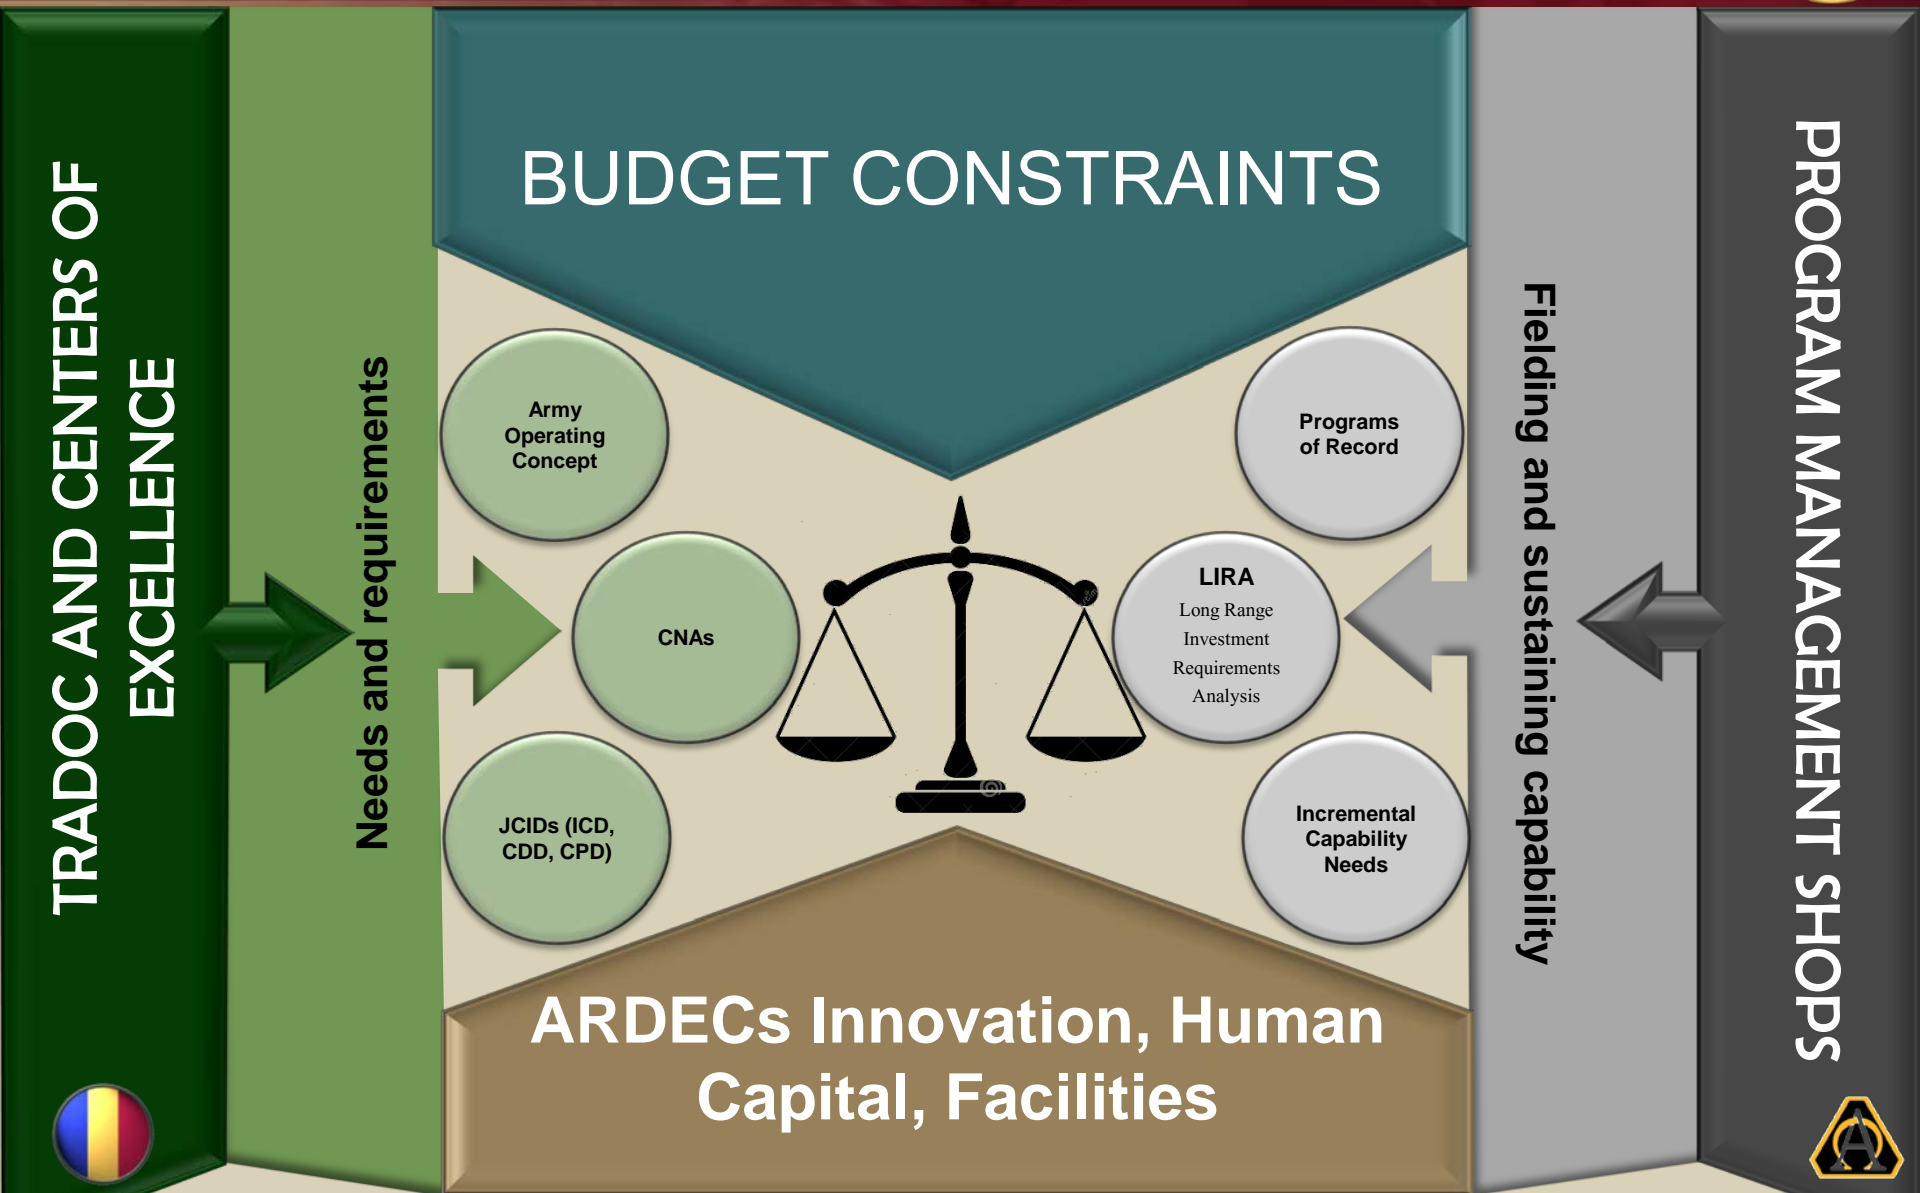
TRADOC AND CENTERS OF EXCELLENCE

Needs and requirements

BUDGET CONSTRAINTS

Army Operating Concept

CNAs

JCIDs (ICD, CDD, CPD)

Programs of Record

LIRA
Long Range Investment Requirements Analysis

Incremental Capability Needs

ARDECs Innovation, Human Capital, Facilities

Fielding and sustaining capability

PROGRAM MANAGEMENT SHOPS